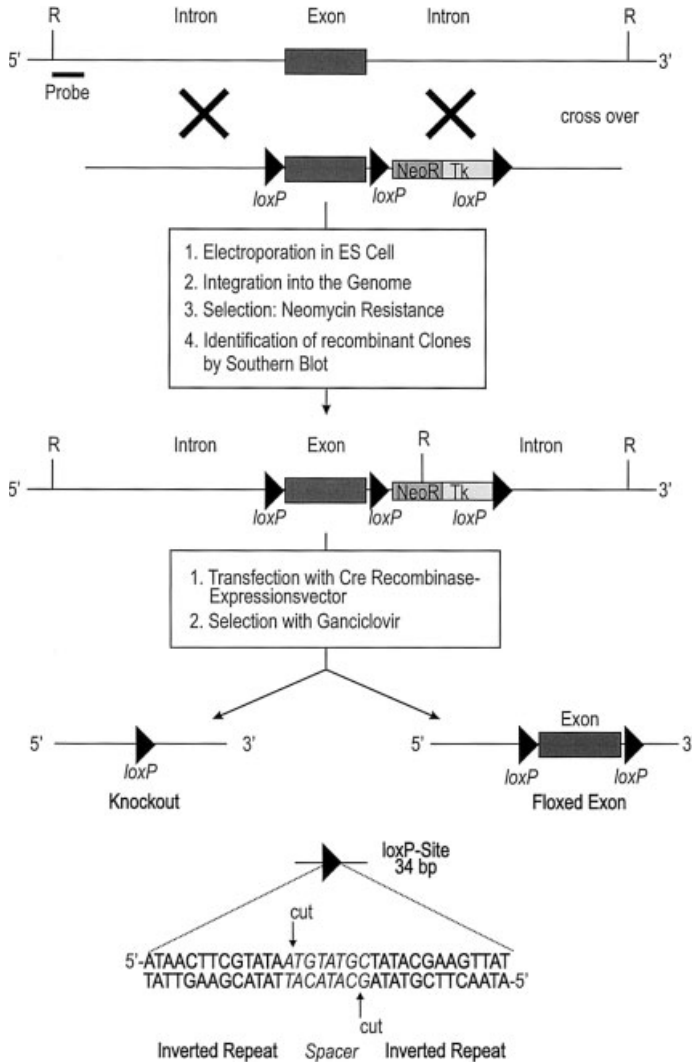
R Intron Exon Intron R

5' 3'

Probe

cross over

loxP loxP NeoR Tk loxP

1. Electroporation in ES Cell
2. Integration into the Genome
3. Selection: Neomycin Resistance
4. Identification of recombinant Clones by Southern Blot

R Intron Exon R Intron R

5' 3'

loxP loxP NeoR Tk loxP

1. Transfection with Cre Recombinase-Expressionsvector
2. Selection with Ganciclovir

5' 3'

loxP

Knockout

Exon

5' 3

loxP loxP

Floxed Exon

loxP-Site 34 bp

cut

5'-ATAACTTCGTATAATGTATGCTATACGAAGTTAT
TATTGAAGCATATTACATACGATATGCTTCAATA-5'

cut

Inverted Repeat Spacer Inverted Repeat